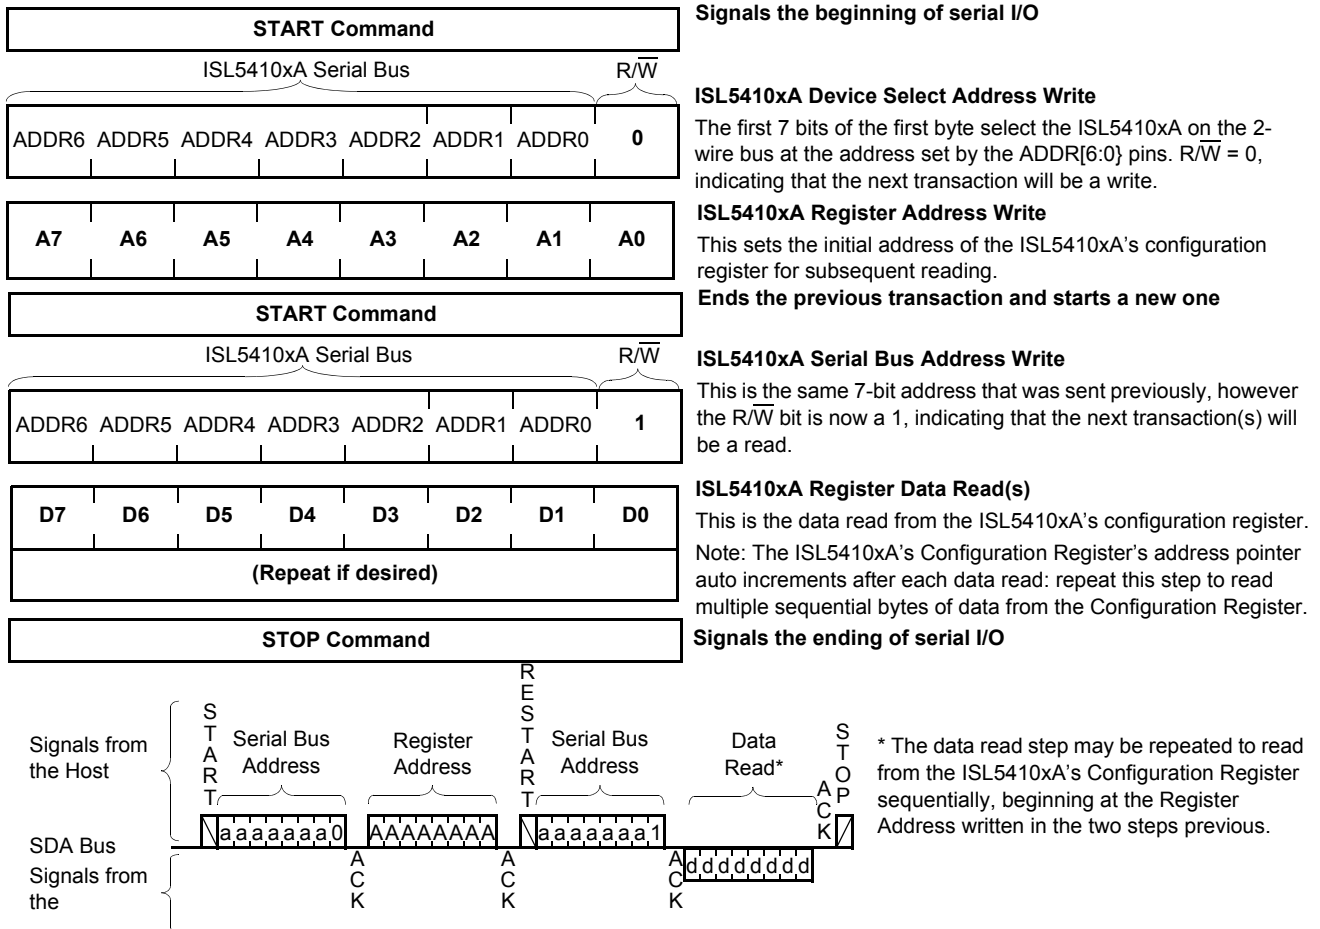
START Command

Signals the beginning of serial I/O

ISL5410xA Serial Bus R/$\overline{W}$

| ADDR6 | ADDR5 | ADDR4 | ADDR3 | ADDR2 | ADDR1 | ADDR0 | 0 |
|---|---|---|---|---|---|---|---|

ISL5410xA Device Select Address Write

The first 7 bits of the first byte select the ISL5410xA on the 2-wire bus at the address set by the ADDR[6:0} pins. R/$\overline{W}$ = 0, indicating that the next transaction will be a write.

| A7 | A6 | A5 | A4 | A3 | A2 | A1 | A0 |
|---|---|---|---|---|---|---|---|

ISL5410xA Register Address Write

This sets the initial address of the ISL5410xA's configuration register for subsequent reading.

START Command

Ends the previous transaction and starts a new one

ISL5410xA Serial Bus R/$\overline{W}$

| ADDR6 | ADDR5 | ADDR4 | ADDR3 | ADDR2 | ADDR1 | ADDR0 | 1 |
|---|---|---|---|---|---|---|---|

ISL5410xA Serial Bus Address Write

This is the same 7-bit address that was sent previously, however the R/$\overline{W}$ bit is now a 1, indicating that the next transaction(s) will be a read.

| D7 | D6 | D5 | D4 | D3 | D2 | D1 | D0 |
|---|---|---|---|---|---|---|---|

(Repeat if desired)

ISL5410xA Register Data Read(s)

This is the data read from the ISL5410xA's configuration register.

Note: The ISL5410xA's Configuration Register's address pointer auto increments after each data read: repeat this step to read multiple sequential bytes of data from the Configuration Register.

STOP Command

Signals the ending of serial I/O

Signals from the Host

START

Serial Bus Address

Register Address

RESTART

Serial Bus Address

Data Read*

ACK

STOP

SDA Bus

aaaaaaa0 AAAAAAAA aaaaaaa1 dddddddd

Signals from the

ACK ACK ACK

* The data read step may be repeated to read from the ISL5410xA's Configuration Register sequentially, beginning at the Register Address written in the two steps previous.